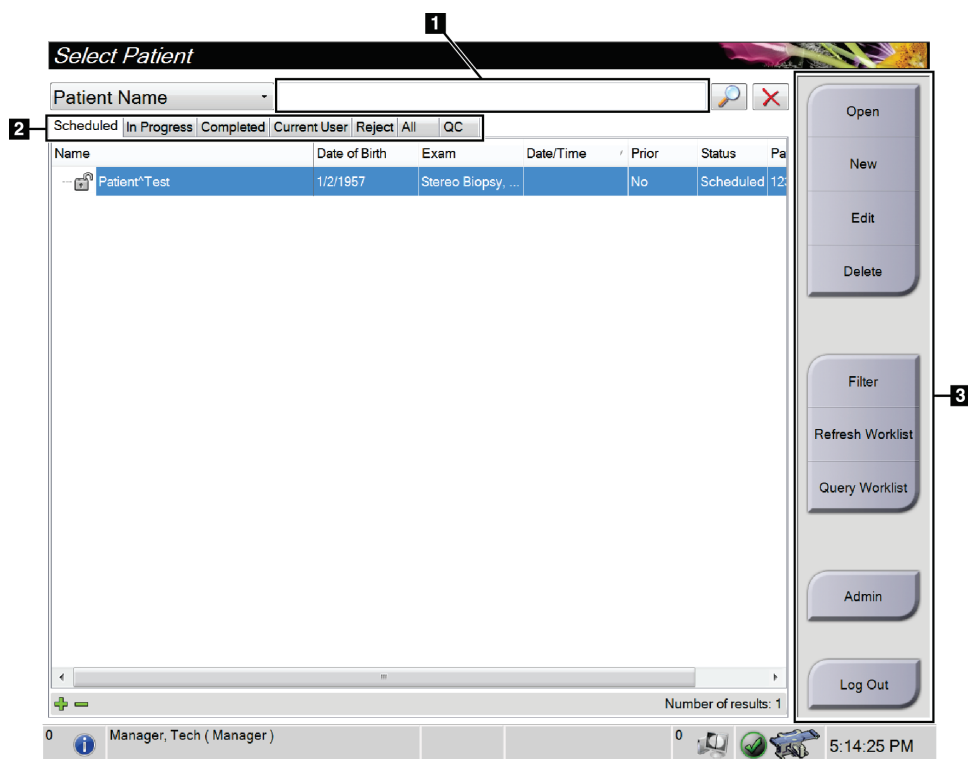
Select Patient

1

Patient Name

2

Scheduled | In Progress | Completed | Current User | Reject | All | QC

| Name | Date of Birth | Exam | Date/Time | Prior | Status | Pa |
|---|---|---|---|---|---|---|
| Patient^Test | 1/2/1957 | Stereo Biopsy, ... | | No | Scheduled | 12 |

III

Number of results: 1

Open

New

Edit

Delete

Filter

Refresh Worklist

Query Worklist

Admin

Log Out

3

0

Manager, Tech ( Manager )

0

5:14:25 PM